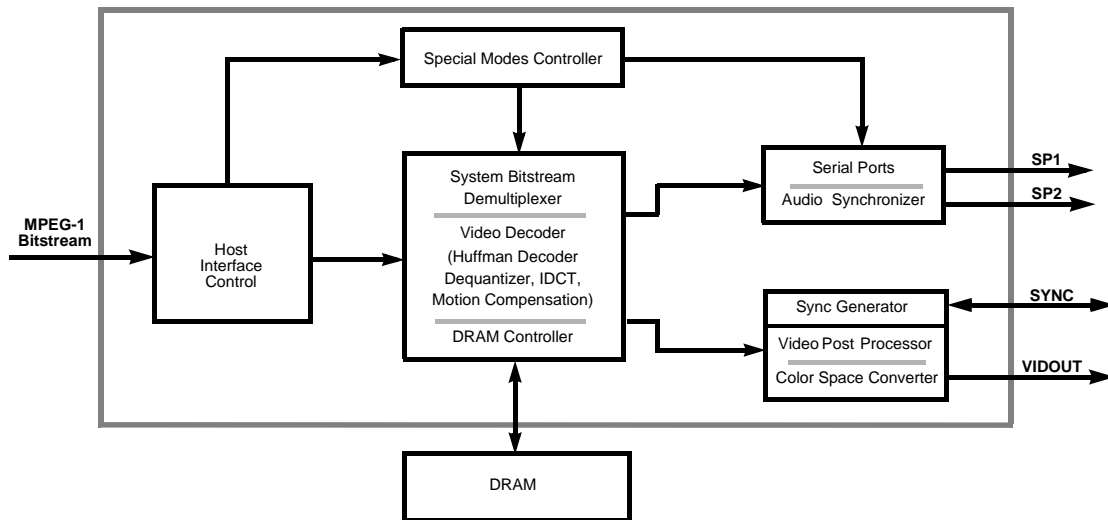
Special Modes Controller

MPEG-1 Bitstream

Host Interface Control

System Bitstream Demultiplexer

Video Decoder (Huffman Decoder Dequantizer, IDCT, Motion Compensation)

DRAM Controller

Serial Ports

Audio Synchronizer

SP1

SP2

Sync Generator

SYNC

Video Post Processor

Color Space Converter

VIDOUT

DRAM